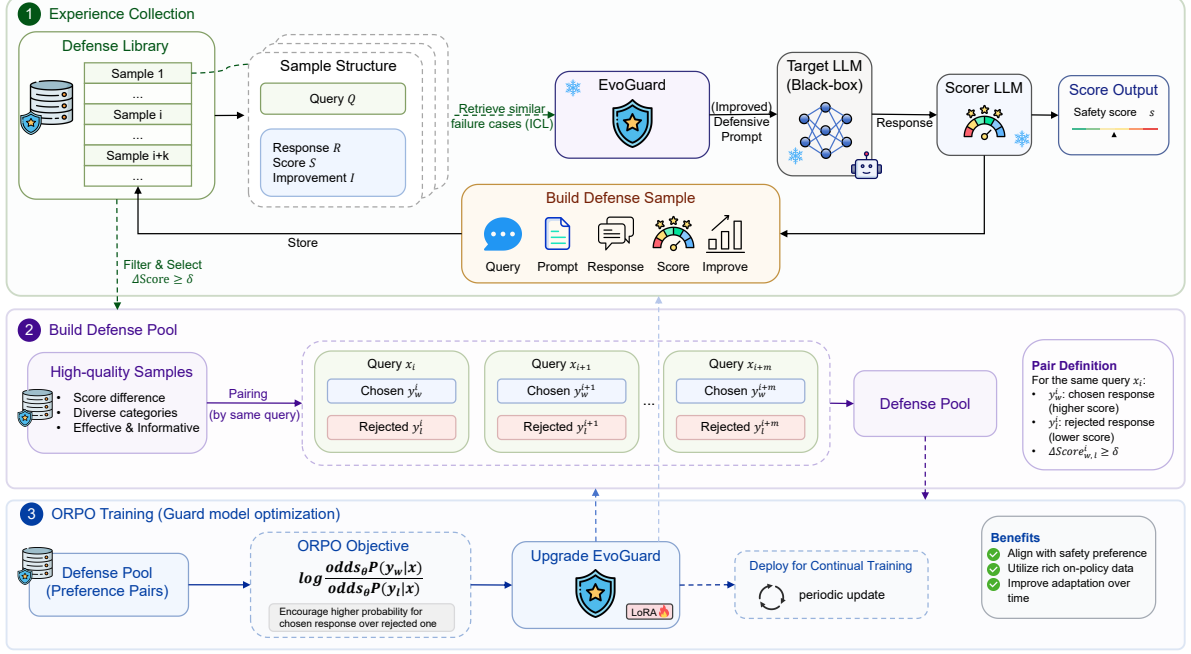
1 Experience Collection

Defense Library

Sample 1
...
Sample i
...
Sample i+k
...

Sample Structure

Query $Q$

Response $R$
Score $S$
Improvement $I$

Retrieve similar failure cases (ICL)

EvoGuard

(Improved) Defensive Prompt

Target LLM (Black-box)

Response

Scorer LLM

Score Output

Safety score $s$

Build Defense Sample

Store

Query Prompt Response Score Improve

Filter & Select
$\Delta Score \geq \delta$

2 Build Defense Pool

High-quality Samples

• Score difference
• Diverse categories
• Effective & Informative

Pairing (by same query)

Query $x_i$
Chosen $y_w^i$
Rejected $y_l^i$

Query $x_{i+1}$
Chosen $y_w^{i+1}$
Rejected $y_l^{i+1}$

...

Query $x_{i+m}$
Chosen $y_w^{i+m}$
Rejected $y_l^{i+m}$

Defense Pool

Pair Definition
For the same query $x_i$:
• $y_w^i$: chosen response (higher score)
• $y_l^i$: rejected response (lower score)
• $\Delta Score_{w,l}^i \geq \delta$

3 ORPO Training (Guard model optimization)

Defense Pool (Preference Pairs)

ORPO Objective

$log\frac{odds_\theta P(y_w|x)}{odds_\theta P(y_l|x)}$

Encourage higher probability for chosen response over rejected one

Upgrade EvoGuard

LoRA

Deploy for Continual Training

periodic update

Benefits
Align with safety preference
Utilize rich on-policy data
Improve adaptation over time